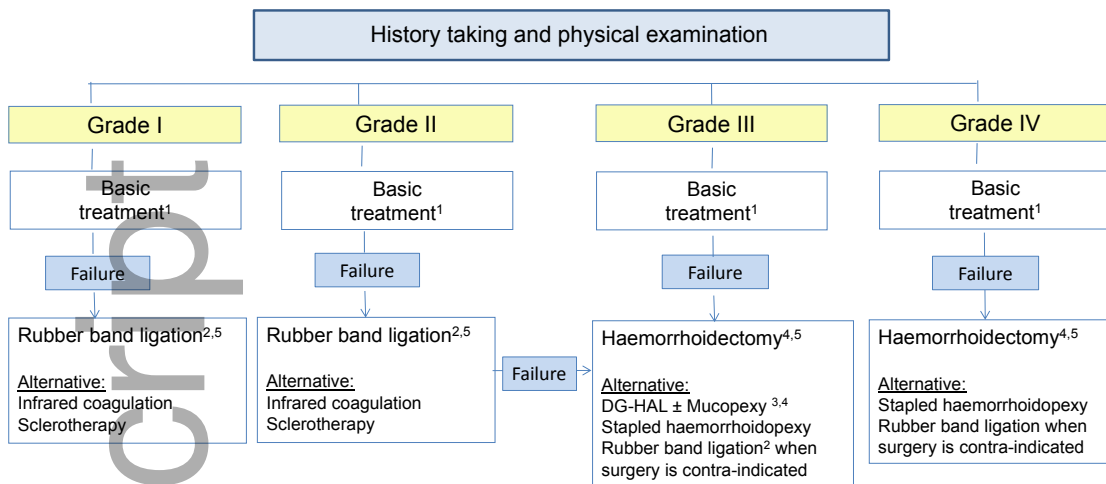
History taking and physical examination

Grade I

Basic treatment$^1$

Failure

Rubber band ligation$^{2,5}$

Alternative:
Infrared coagulation
Sclerotherapy

Grade II

Basic treatment$^1$

Failure

Rubber band ligation$^{2,5}$

Alternative:
Infrared coagulation
Sclerotherapy

Failure

Grade III

Basic treatment$^1$

Failure

Haemorrhoidectomy$^{4,5}$

Alternative:
DG-HAL ± Mucopexy $^{3,4}$
Stapled haemorrhoidopexy
Rubber band ligation$^2$ when surgery is contra-indicated

Grade IV

Basic treatment$^1$

Failure

Haemorrhoidectomy$^{4,5}$

Alternative:
Stapled haemorrhoidopexy
Rubber band ligation when surgery is contra-indicated

cript